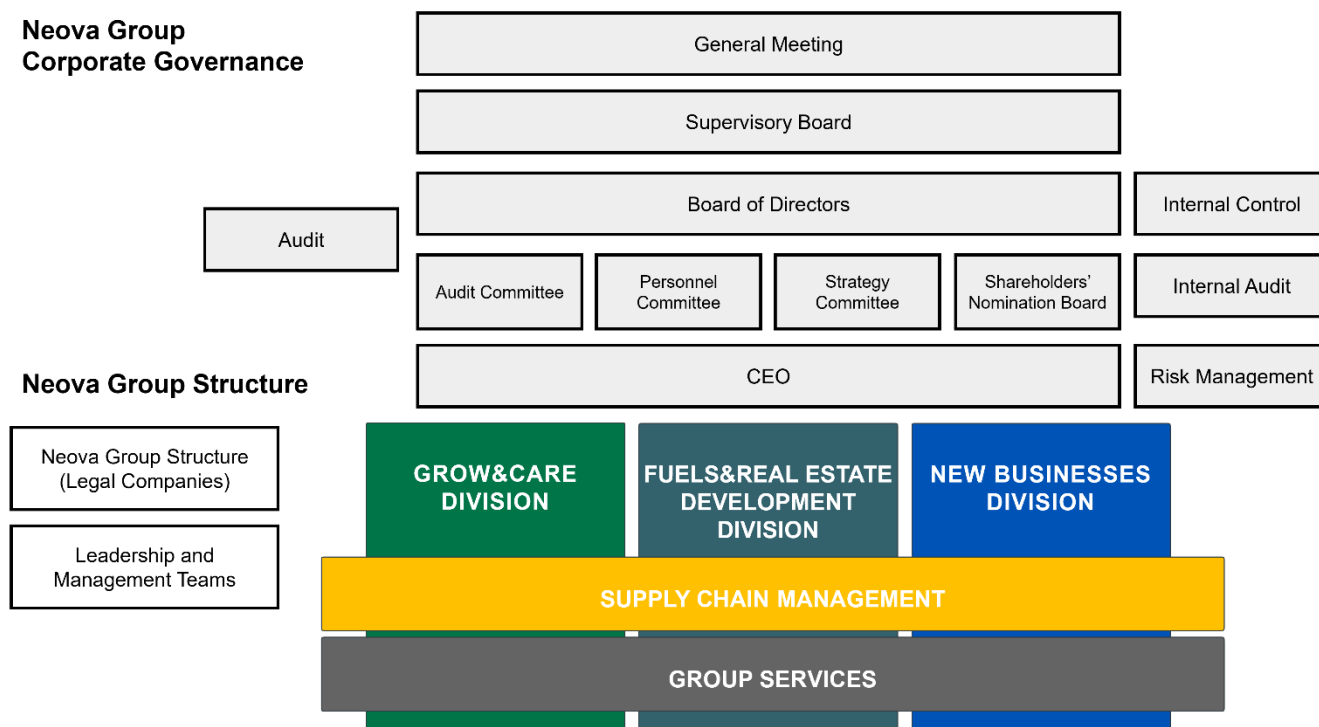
Neova Group
Corporate Governance

General Meeting

Supervisory Board

Audit

Board of Directors

Internal Control

Audit Committee

Personnel Committee

Strategy Committee

Shareholders' Nomination Board

Internal Audit

Neova Group Structure

CEO

Risk Management

Neova Group Structure (Legal Companies)

Leadership and Management Teams

GROW&CARE DIVISION

FUELS&REAL ESTATE DEVELOPMENT DIVISION

NEW BUSINESSES DIVISION

SUPPLY CHAIN MANAGEMENT

GROUP SERVICES